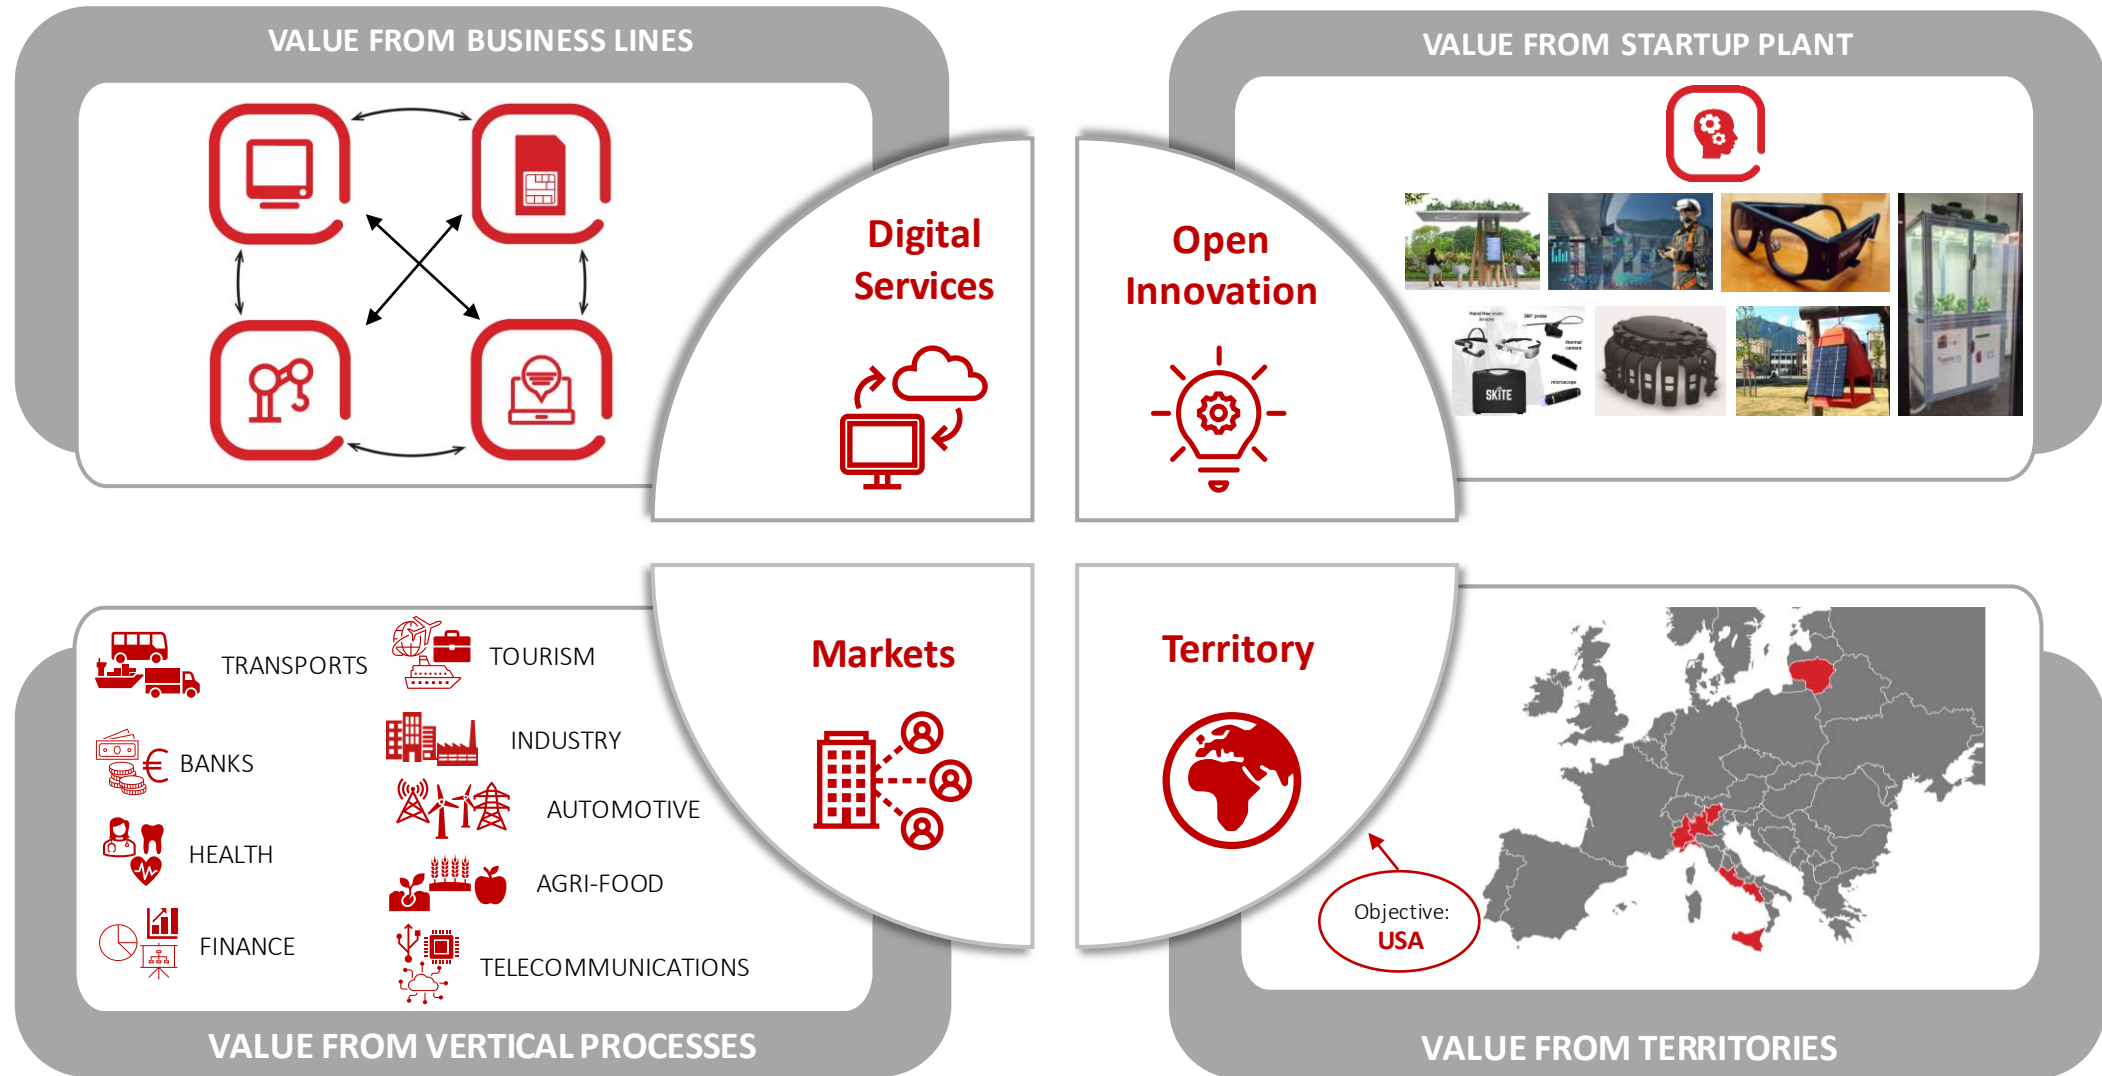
VALUE FROM BUSINESS LINES

VALUE FROM STARTUP PLANT

Digital Services

Open Innovation

SKITE

Markets

Territory

TRANSPORTS

TOURISM

BANKS

INDUSTRY

AUTOMOTIVE

HEALTH

AGRI-FOOD

FINANCE

TELECOMMUNICATIONS

Objective: USA

VALUE FROM VERTICAL PROCESSES

VALUE FROM TERRITORIES